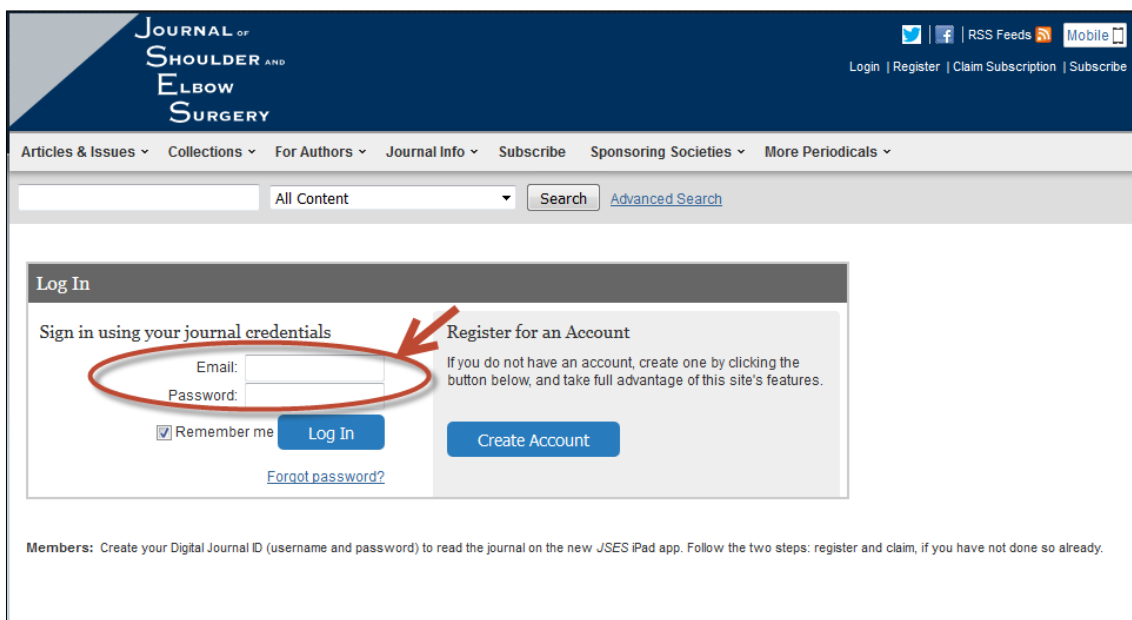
JOURNAL OF SHOULDER AND ELBOW SURGERY

RSS Feeds Mobile

Login | Register | Claim Subscription | Subscribe

Articles & Issues Collections For Authors Journal Info Subscribe Sponsoring Societies More Periodicals

All Content Search Advanced Search

Log In

Sign in using your journal credentials

Email:

Password:

Remember me Log In

Forgot password?

Register for an Account

If you do not have an account, create one by clicking the button below, and take full advantage of this site's features.

Create Account

**Members:** Create your Digital Journal ID (username and password) to read the journal on the new *JSES* iPad app. Follow the two steps: register and claim, if you have not done so already.